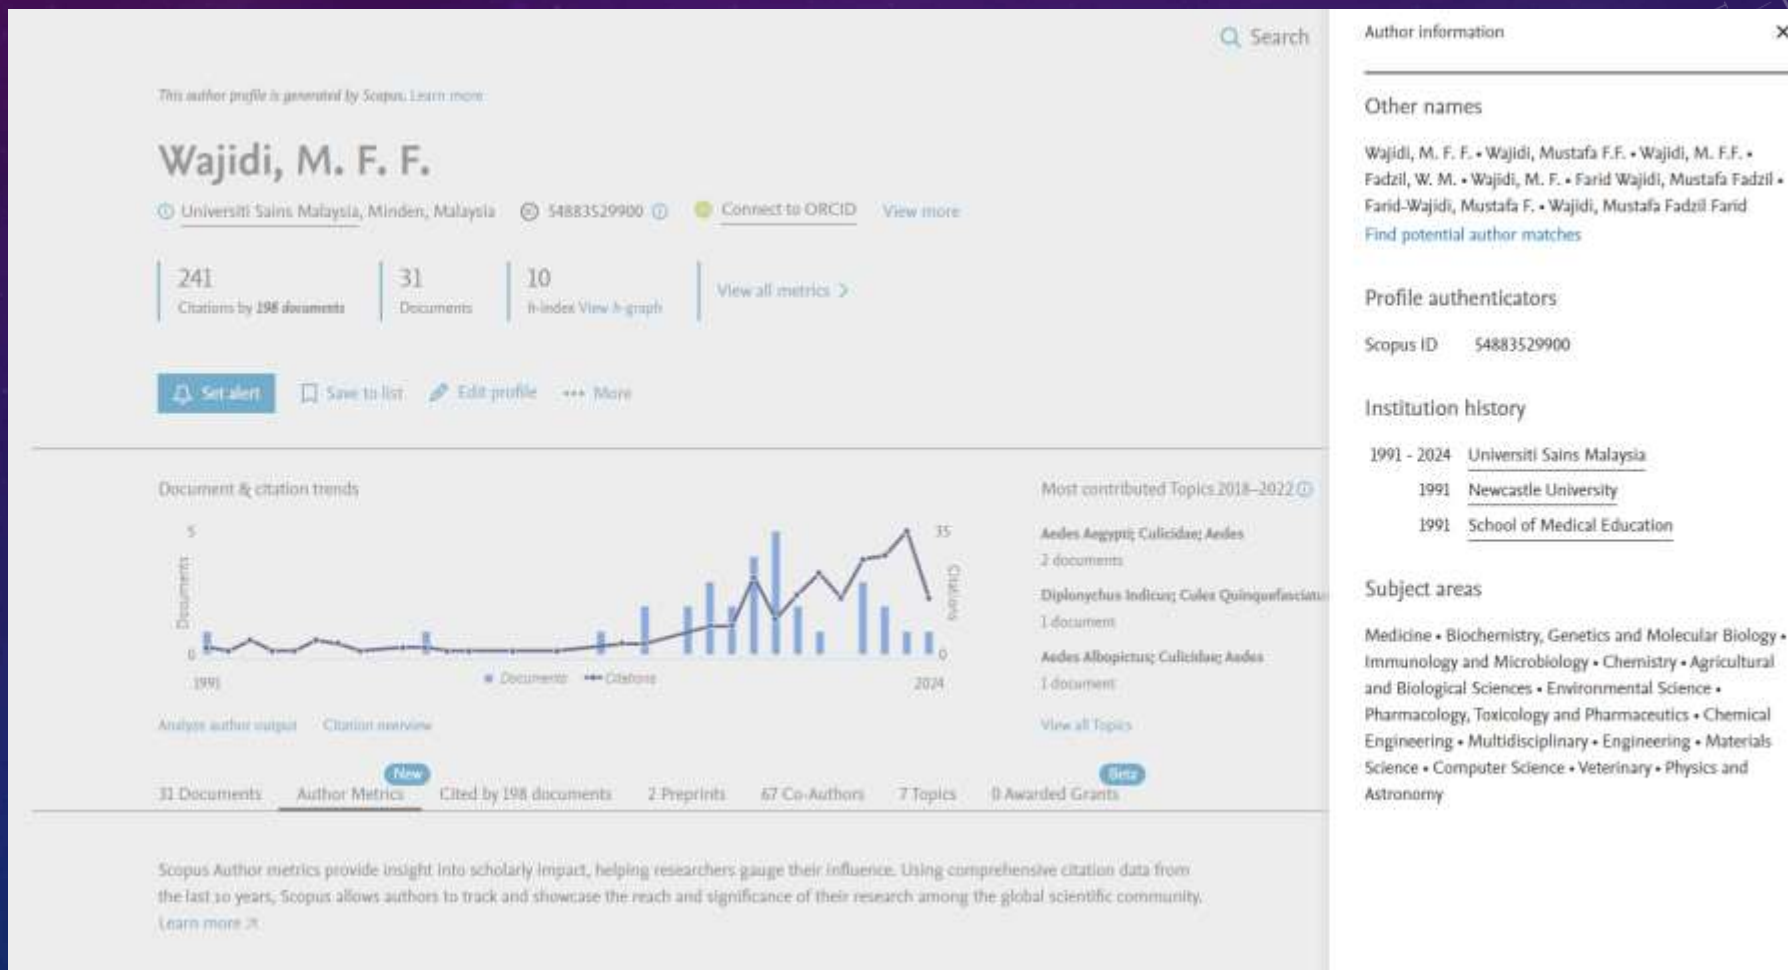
Search

This author profile is generated by Scopus. Learn more

Wajidi, M. F. F.

Universiti Sains Malaysia, Minden, Malaysia 54883529900 Connect to ORCID View more

241
Citations by 198 documents

31
Documents

10
h-index View h-graph

View all metrics >

Set alert Save to list Edit profile ••• More

Document & citation trends

5
Documents
0
1991
35
Citations
0
2024
Documents Citations

Analyze author output Citation overview

Most contributed Topics 2018–2022

Aedes Aegypti; Culicidae; Aedes
2 documents

Diplonychus Indicus; Culex Quinquefasciatu
1 document

Aedes Albopictus; Culicidae; Aedes
1 document

View all Topics

31 Documents | New Author Metrics | Cited by 198 documents | 2 Preprints | 67 Co-Authors | 7 Topics | Beta 0 Awarded Grants

Scopus Author metrics provide insight into scholarly impact, helping researchers gauge their influence. Using comprehensive citation data from the last 10 years, Scopus allows authors to track and showcase the reach and significance of their research among the global scientific community.
Learn more

Author information ×

Other names

Wajidi, M. F. F. • Wajidi, Mustafa F.F. • Wajidi, M. F.F. • Fadzil, W. M. • Wajidi, M. F. • Farid Wajidi, Mustafa Fadzil • Farid-Wajidi, Mustafa F. • Wajidi, Mustafa Fadzil Farid
Find potential author matches

Profile authenticators

Scopus ID 54883529900

Institution history

1991 - 2024 Universiti Sains Malaysia
1991 Newcastle University
1991 School of Medical Education

Subject areas

Medicine • Biochemistry, Genetics and Molecular Biology • Immunology and Microbiology • Chemistry • Agricultural and Biological Sciences • Environmental Science • Pharmacology, Toxicology and Pharmaceutics • Chemical Engineering • Multidisciplinary • Engineering • Materials Science • Computer Science • Veterinary • Physics and Astronomy